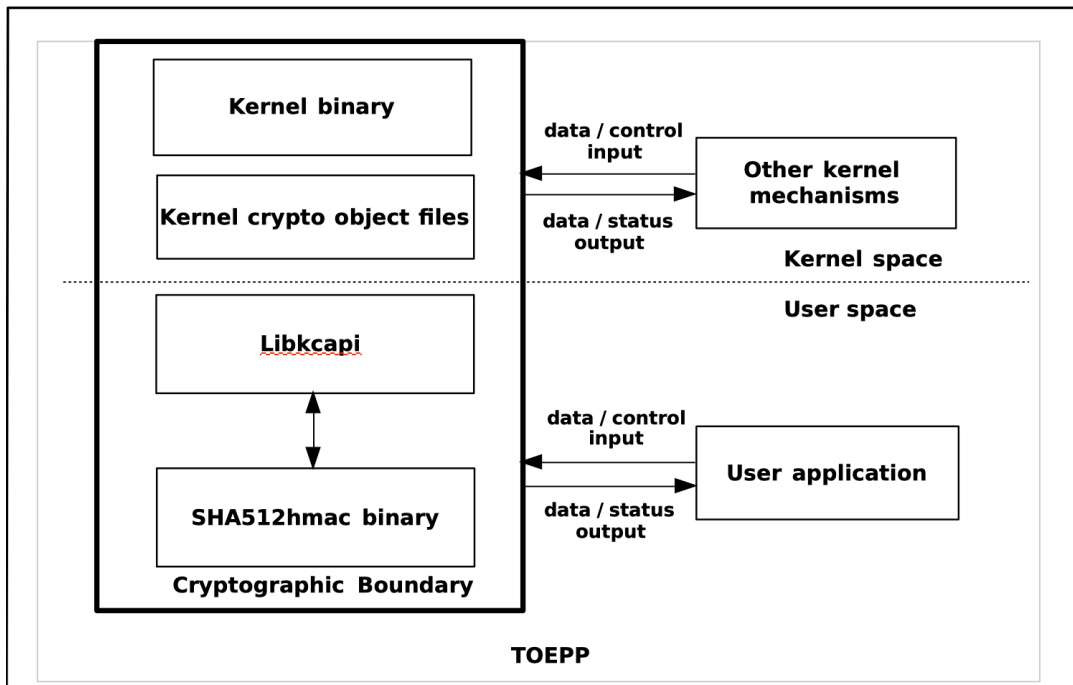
Kernel binary

Kernel crypto object files

data / control input

data / status output

Other kernel mechanisms

Kernel space

User space

Libkcapi

data / control input

data / status output

User application

SHA512hmac binary

Cryptographic Boundary

TOEPP